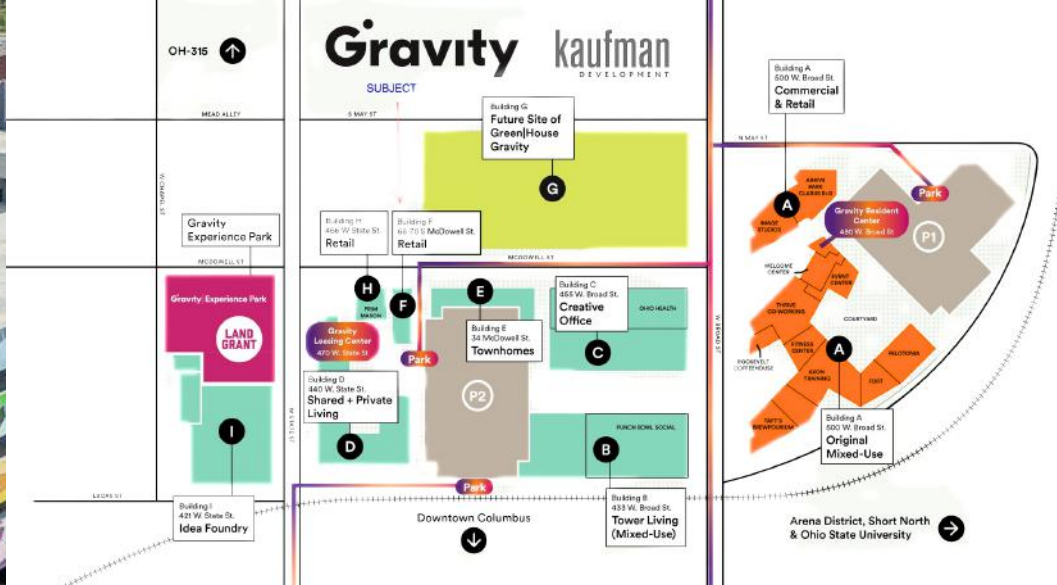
OH-315

Gravity kaufman DEVELOPMENT

SUBJECT

MEAD ALLEY

S MAY ST

Building G
Future Site of Green|House Gravity

G

N MAY ST

Building A
500 W. Broad St.
Commercial & Retail

A

Park

Gravity Resident Center
480 W. Broad St.

P1

W CHAPEL ST

Gravity Experience Park

Building H
466 W State St.
Retail

Building F
66-70 S McDowell St.
Retail

MCDOWELL ST

MCDOWELL ST

Gravity Experience Park

LAND GRANT

H

F

E

Building C
455 W. Broad St.
Creative Office

OHIO HEALTH

C

Gravity Leasing Center
470 W. State St

Building E
34 McDowell St.
Townhomes

Park

P2

Building D
440 W. State St.
Shared + Private Living

D

PUNCH BOWL SOCIAL

B

I

W BROAD ST

WELCOME CENTER

EVENT CENTER

THRIVE CO-WORKING

COURTYARD

FITNESS CENTER

A

PELOTONIA

ROOSEVELT COFFEEHOUSE

KNOX TRAINING

IDEA

TAFT'S BREWPOURIUM

Building A
500 W. Broad St.
Original Mixed-Use

Park

Building I
421 W. State St.
Idea Foundry

Downtown Columbus

Building B
433 W. Broad St.
Tower Living (Mixed-Use)

Arena District, Short North & Ohio State University